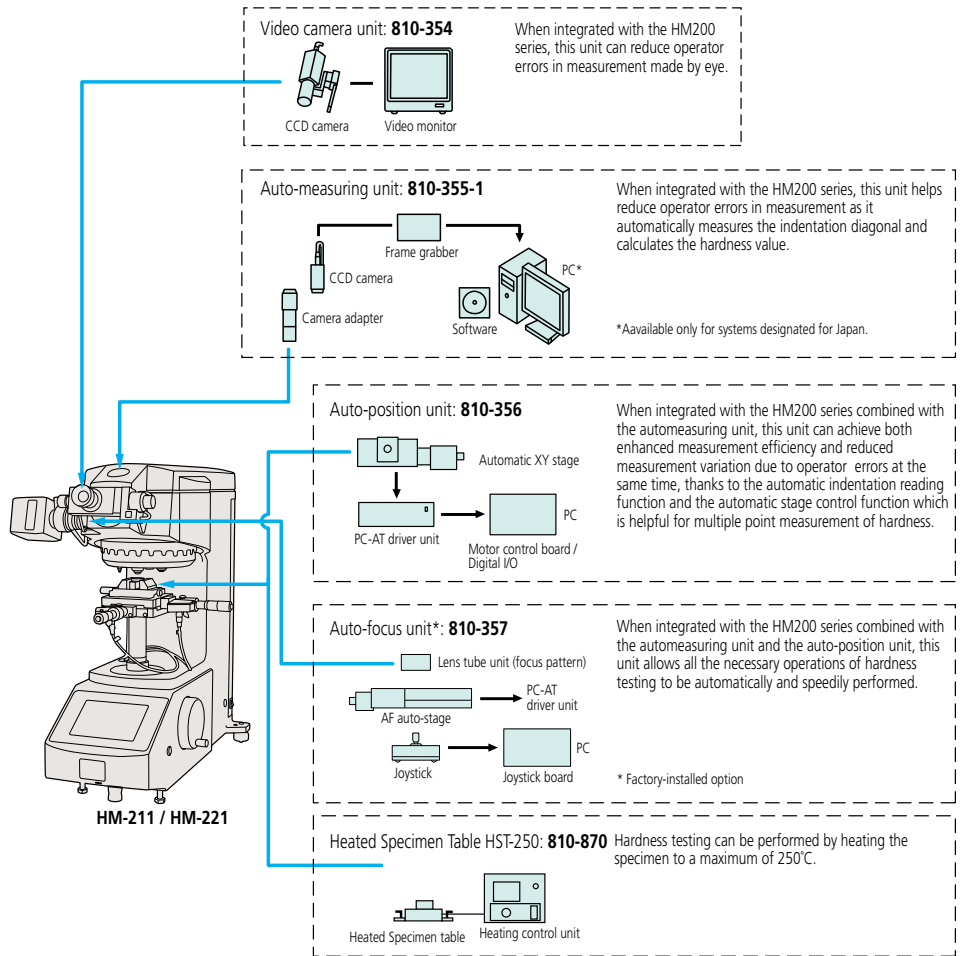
Video camera unit: **810-354**

CCD camera

Video monitor

When integrated with the HM200 series, this unit can reduce operator errors in measurement made by eye.

Auto-measuring unit: **810-355-1**

Frame grabber

CCD camera

PC*

Camera adapter

Software

When integrated with the HM200 series, this unit helps reduce operator errors in measurement as it automatically measures the indentation diagonal and calculates the hardness value.

*Aavailable only for systems designated for Japan.

Auto-position unit: **810-356**

Automatic XY stage

PC-AT driver unit

PC

Motor control board / Digital I/O

When integrated with the HM200 series combined with the automeasuring unit, this unit can achieve both enhanced measurement efficiency and reduced measurement variation due to operator errors at the same time, thanks to the automatic indentation reading function and the automatic stage control function which is helpful for multiple point measurement of hardness.

Auto-focus unit*: **810-357**

Lens tube unit (focus pattern)

AF auto-stage

PC-AT driver unit

PC

Joystick

Joystick board

When integrated with the HM200 series combined with the automeasuring unit and the auto-position unit, this unit allows all the necessary operations of hardness testing to be automatically and speedily performed.

* Factory-installed option

**HM-211 / HM-221**

Heated Specimen Table HST-250: **810-870** Hardness testing can be performed by heating the specimen to a maximum of 250°C.

Heated Specimen table

Heating control unit